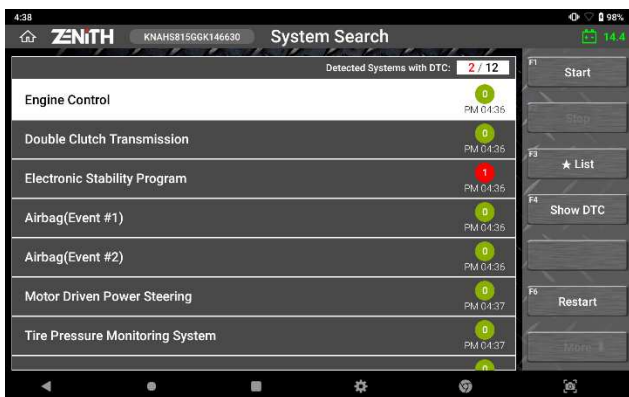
4:38

98%

ZENITH KNAHS815GGK146630 System Search

14.4

Detected Systems with DTC: 2 / 12

Engine Control 0 PM 04:36

Double Clutch Transmission 0 PM 04:36

Electronic Stability Program 1 PM 04:36

Airbag(Event #1) 0 PM 04:36

Airbag(Event #2) 0 PM 04:36

Motor Driven Power Steering 0 PM 04:37

Tire Pressure Monitoring System 0 PM 04:37

F1 Start

Stop

F3 ★ List

F4 Show DTC

F6 Restart

More